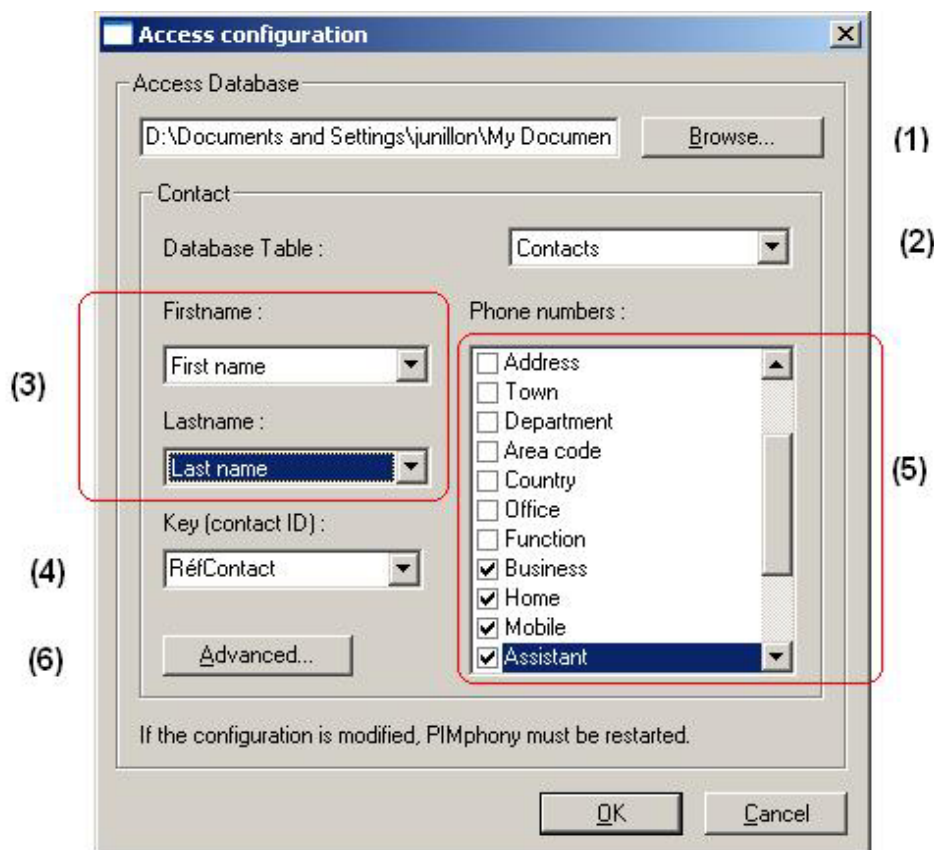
Access configuration

Access Database

D:\Documents and Settings\junillon\My Documen

Browse...

(1)

Contact

Database Table :

Contacts

(2)

Firstname :

First name

(3)

Lastname :

Last name

Phone numbers :

Address
Town
Department
Area code
Country
Office
Function
Business
Home
Mobile
Assistant

(5)

Key (contact ID) :

(4)

RéfContact

(6)

Advanced...

If the configuration is modified, PIMphony must be restarted.

OK

Cancel